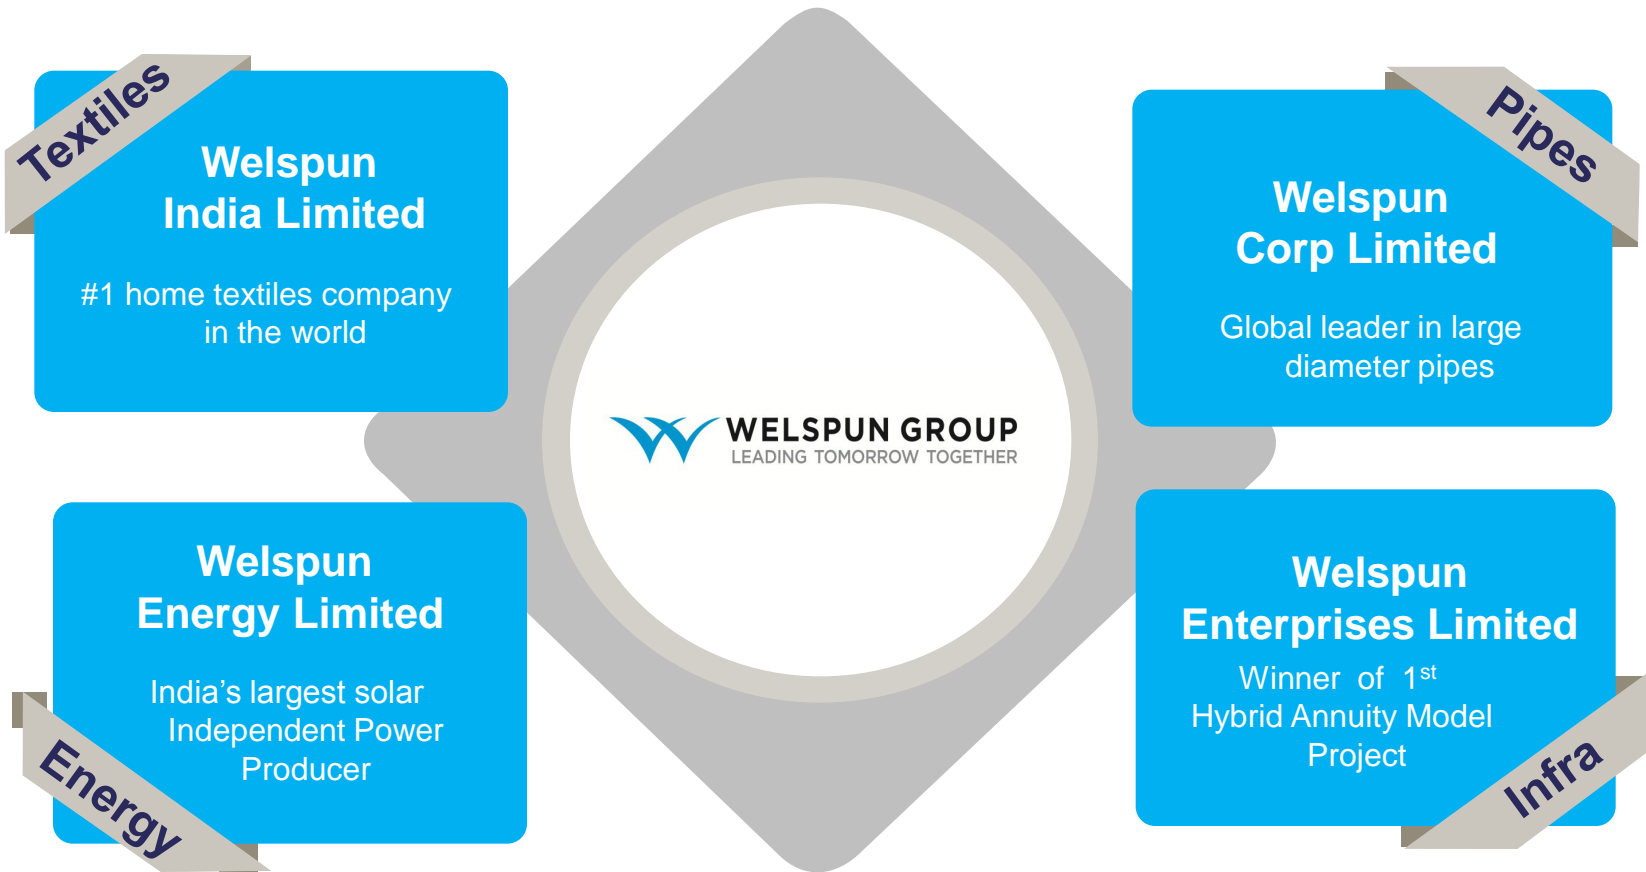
Textiles

Welspun India Limited

#1 home textiles company in the world

Pipes

Welspun Corp Limited

Global leader in large diameter pipes

WELSPUN GROUP
LEADING TOMORROW TOGETHER

Welspun Energy Limited

India’s largest solar Independent Power Producer

Energy

Welspun Enterprises Limited

Winner of 1$^{st}$ Hybrid Annuity Model Project

Infra